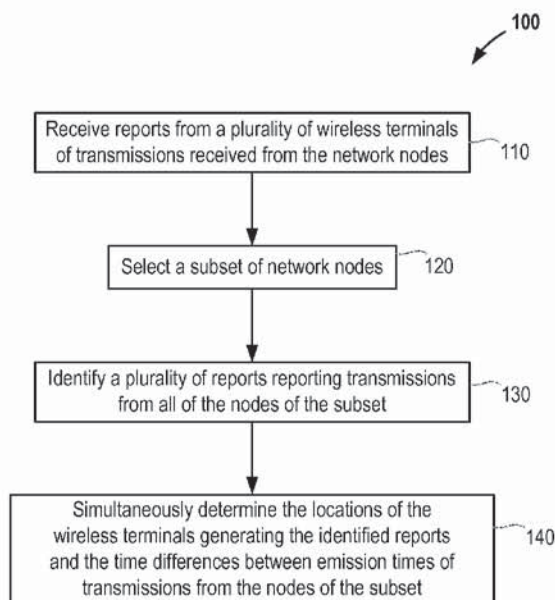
100

Receive reports from a plurality of wireless terminals of transmissions received from the network nodes

110

Select a subset of network nodes

120

Identify a plurality of reports reporting transmissions from all of the nodes of the subset

130

Simultaneously determine the locations of the wireless terminals generating the identified reports and the time differences between emission times of transmissions from the nodes of the subset

140